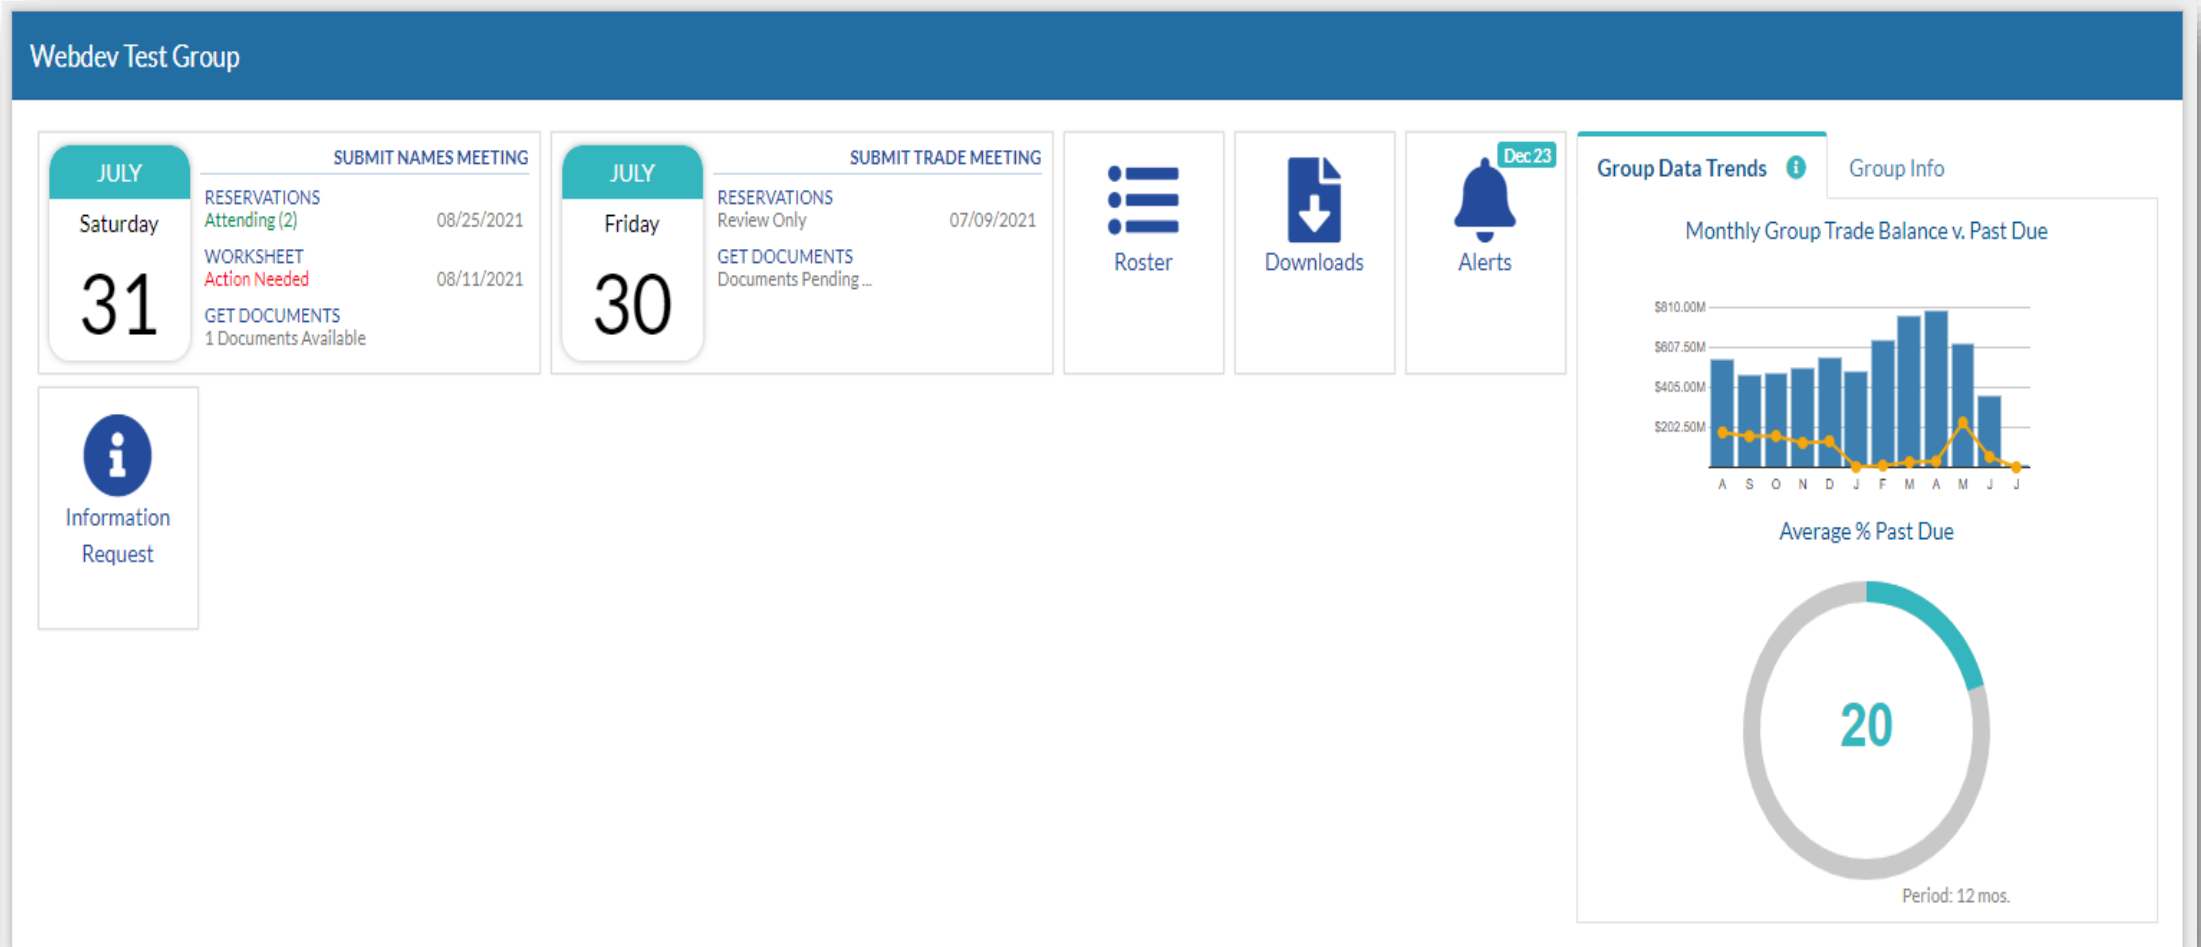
Webdev Test Group

JULY
Saturday
31

SUBMIT NAMES MEETING
RESERVATIONS
Attending (2) 08/25/2021
WORKSHEET
Action Needed 08/11/2021
GET DOCUMENTS
1 Documents Available

JULY
Friday
30

SUBMIT TRADE MEETING
RESERVATIONS
Review Only 07/09/2021
GET DOCUMENTS
Documents Pending ...

Roster

Downloads

Dec 23
Alerts

Information Request

Group Data Trends
Group Info

Monthly Group Trade Balance v. Past Due

$810.00M
$607.50M
$405.00M
$202.50M

A S O N D J F M A M J J

Average % Past Due

20

Period: 12 mos.